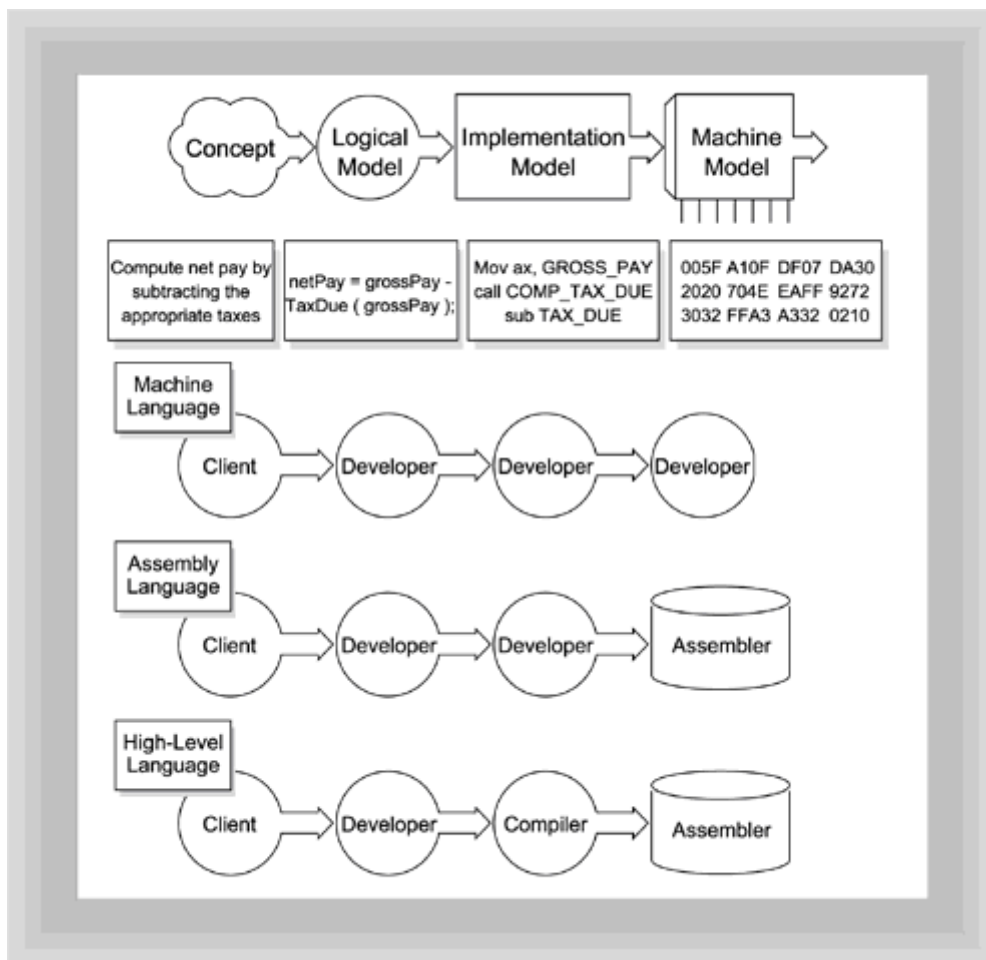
Concept

Logical Model

Implementation Model

Machine Model

Compute net pay by subtracting the appropriate taxes

netPay = grossPay - TaxDue ( grossPay );

Mov ax, GROSS_PAY
call COMP_TAX_DUE
sub TAX_DUE

005F A10F DF07 DA30
2020 704E EAFF 9272
3032 FFA3 A332 0210

Machine Language

Client

Developer

Developer

Developer

Assembly Language

Client

Developer

Developer

Assembler

High-Level Language

Client

Developer

Compiler

Assembler